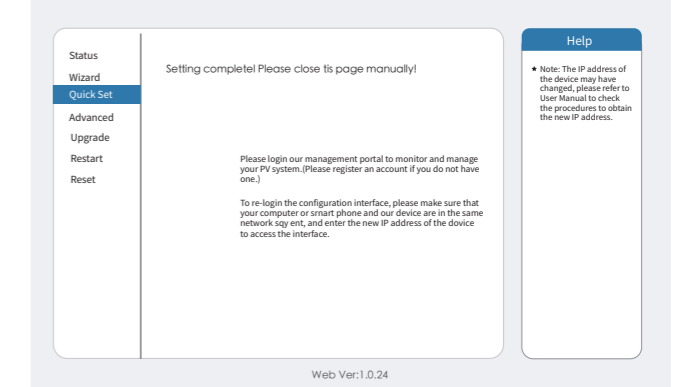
Status
Wizard
Quick Set
Advanced
Upgrade
Restart
Reset

Setting complete! Please close tis page manually!

Please login our management portal to monitor and manage your PV system.(Please register an account if you do not have one.)

To re-login the configuration interface, please make sure that your computer or srnart phone and our device are in the same network sqy ent, and enter the new IP address of the device to access the interface.

Help

★ Note: The IP address of the device may have changed, please refer to User Manual to check the procedures to obtain the new IP address.

Web Ver:1.0.24